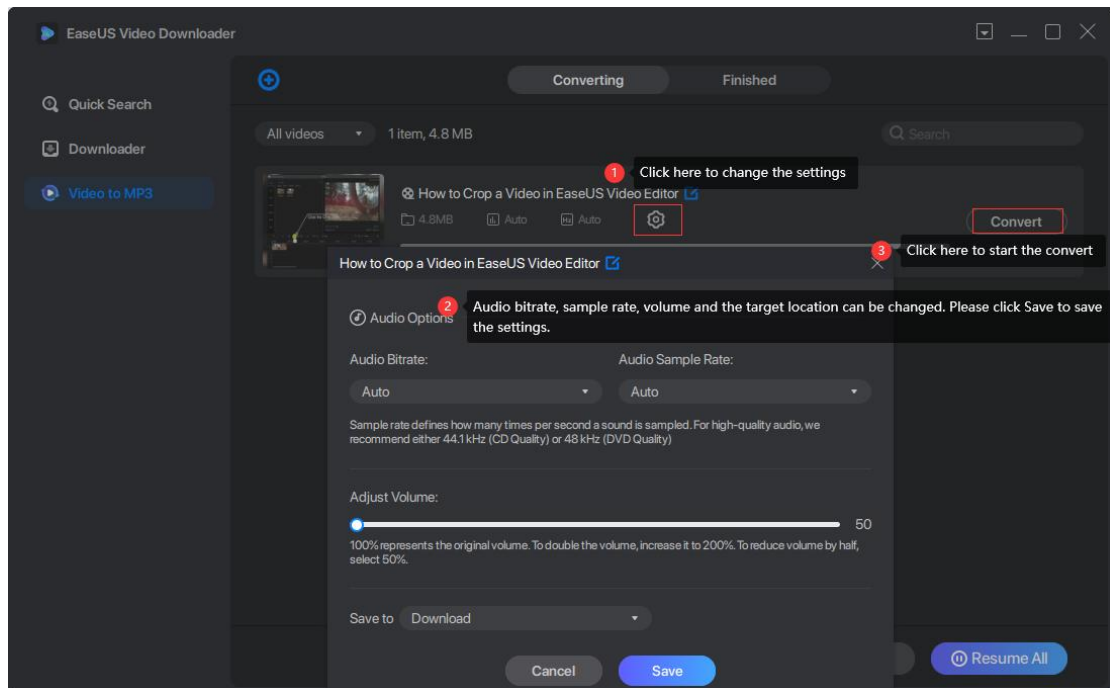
EaseUS Video Downloader

Quick Search

Downloader

Video to MP3

Converting

Finished

All videos

1 item, 4.8 MB

Search

1 Click here to change the settings

How to Crop a Video in EaseUS Video Editor

4.8MB Auto Auto

Convert

3 Click here to start the convert

How to Crop a Video in EaseUS Video Editor

2 Audio bitrate, sample rate, volume and the target location can be changed. Please click Save to save the settings.

Audio Options

Audio Bitrate:

Audio Sample Rate:

Auto

Auto

Sample rate defines how many times per second a sound is sampled. For high-quality audio, we recommend either 44.1kHz (CD Quality) or 48 kHz (DVD Quality)

Adjust Volume:

50

100% represents the original volume. To double the volume, increase it to 200%. To reduce volume by half, select 50%.

Save to Download

Cancel

Save

Resume All